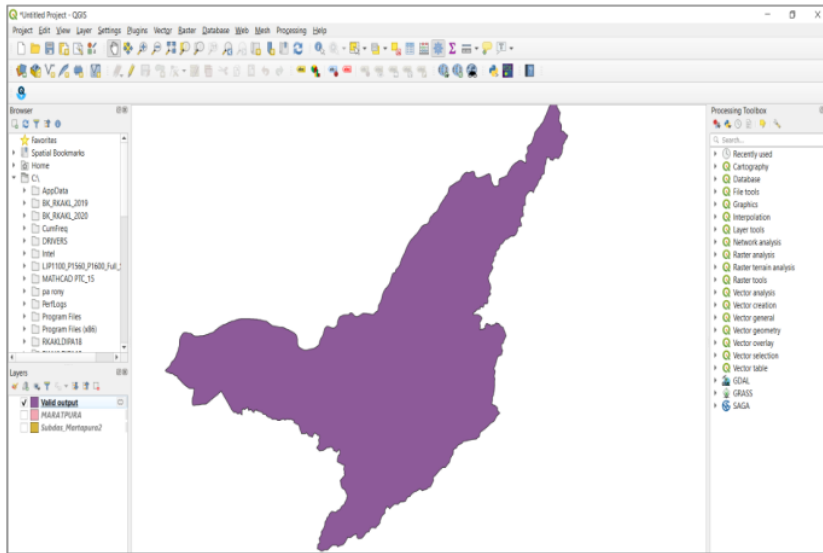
*Untitled Project - QGIS

Project Edit View Layer Settings Plugins Vector Raster Database Web Mesh Processing Help

Browser

Favorites
Spatial Bookmarks
Home
C:\
AppData
BK_RKAKL_2019
BK_RKAKL_2020
CumFreq
DRIVERS
Intel
LIP1100_P1560_P1600_Full_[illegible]
MATHCAD PTC_15
pa rony
PerfLogs
Program Files
Program Files (x86)
RKAKLDIPA18

Layers

Valid output
MARATPURA
Subdas_Martapura2

Processing Toolbox

Search...
Recently used
Cartography
Database
File tools
Graphics
Interpolation
Layer tools
Network analysis
Raster analysis
Raster terrain analysis
Raster tools
Vector analysis
Vector creation
Vector general
Vector geometry
Vector overlay
Vector selection
Vector table
GDAL
GRASS
SAGA